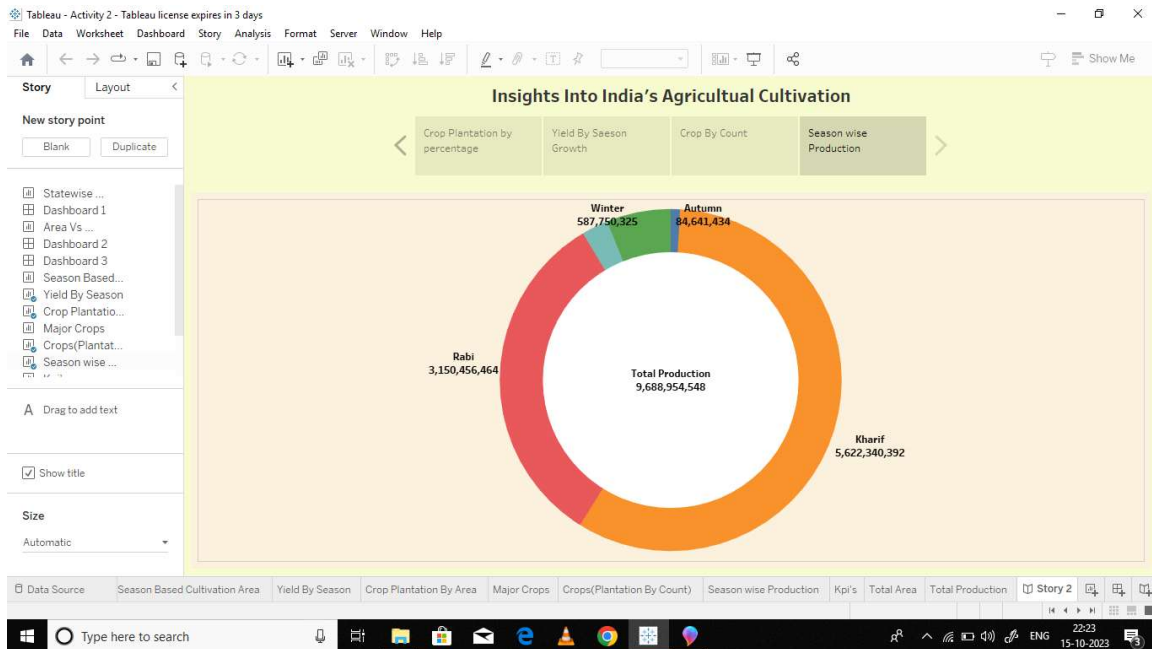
Tableau - Activity 2 - Tableau license expires in 3 days

File Data Worksheet Dashboard Story Analysis Format Server Window Help

Show Me

Story Layout

New story point

Blank Duplicate

Statewise ...
Dashboard 1
Area Vs ...
Dashboard 2
Dashboard 3
Season Based...
Yield By Season
Crop Plantatio...
Major Crops
Crops(Plantat...
Season wise ...

A Drag to add text

Show title

Size

Automatic

Insights Into India's Agricultual Cultivation

Crop Plantation by percentage

Yield By Saeson Growth

Crop By Count

Season wise Production

Winter
587,750,325

Autumn
84,641,434

Rabi
3,150,456,464

Total Production
9,688,954,548

Kharif
5,622,340,392

Data Source | Season Based Cultivation Area | Yield By Season | Crop Plantation By Area | Major Crops | Crops(Plantation By Count) | Season wise Production | Kpi's | Total Area | Total Production | Story 2

Type here to search

ENG 22:23 15-10-2023